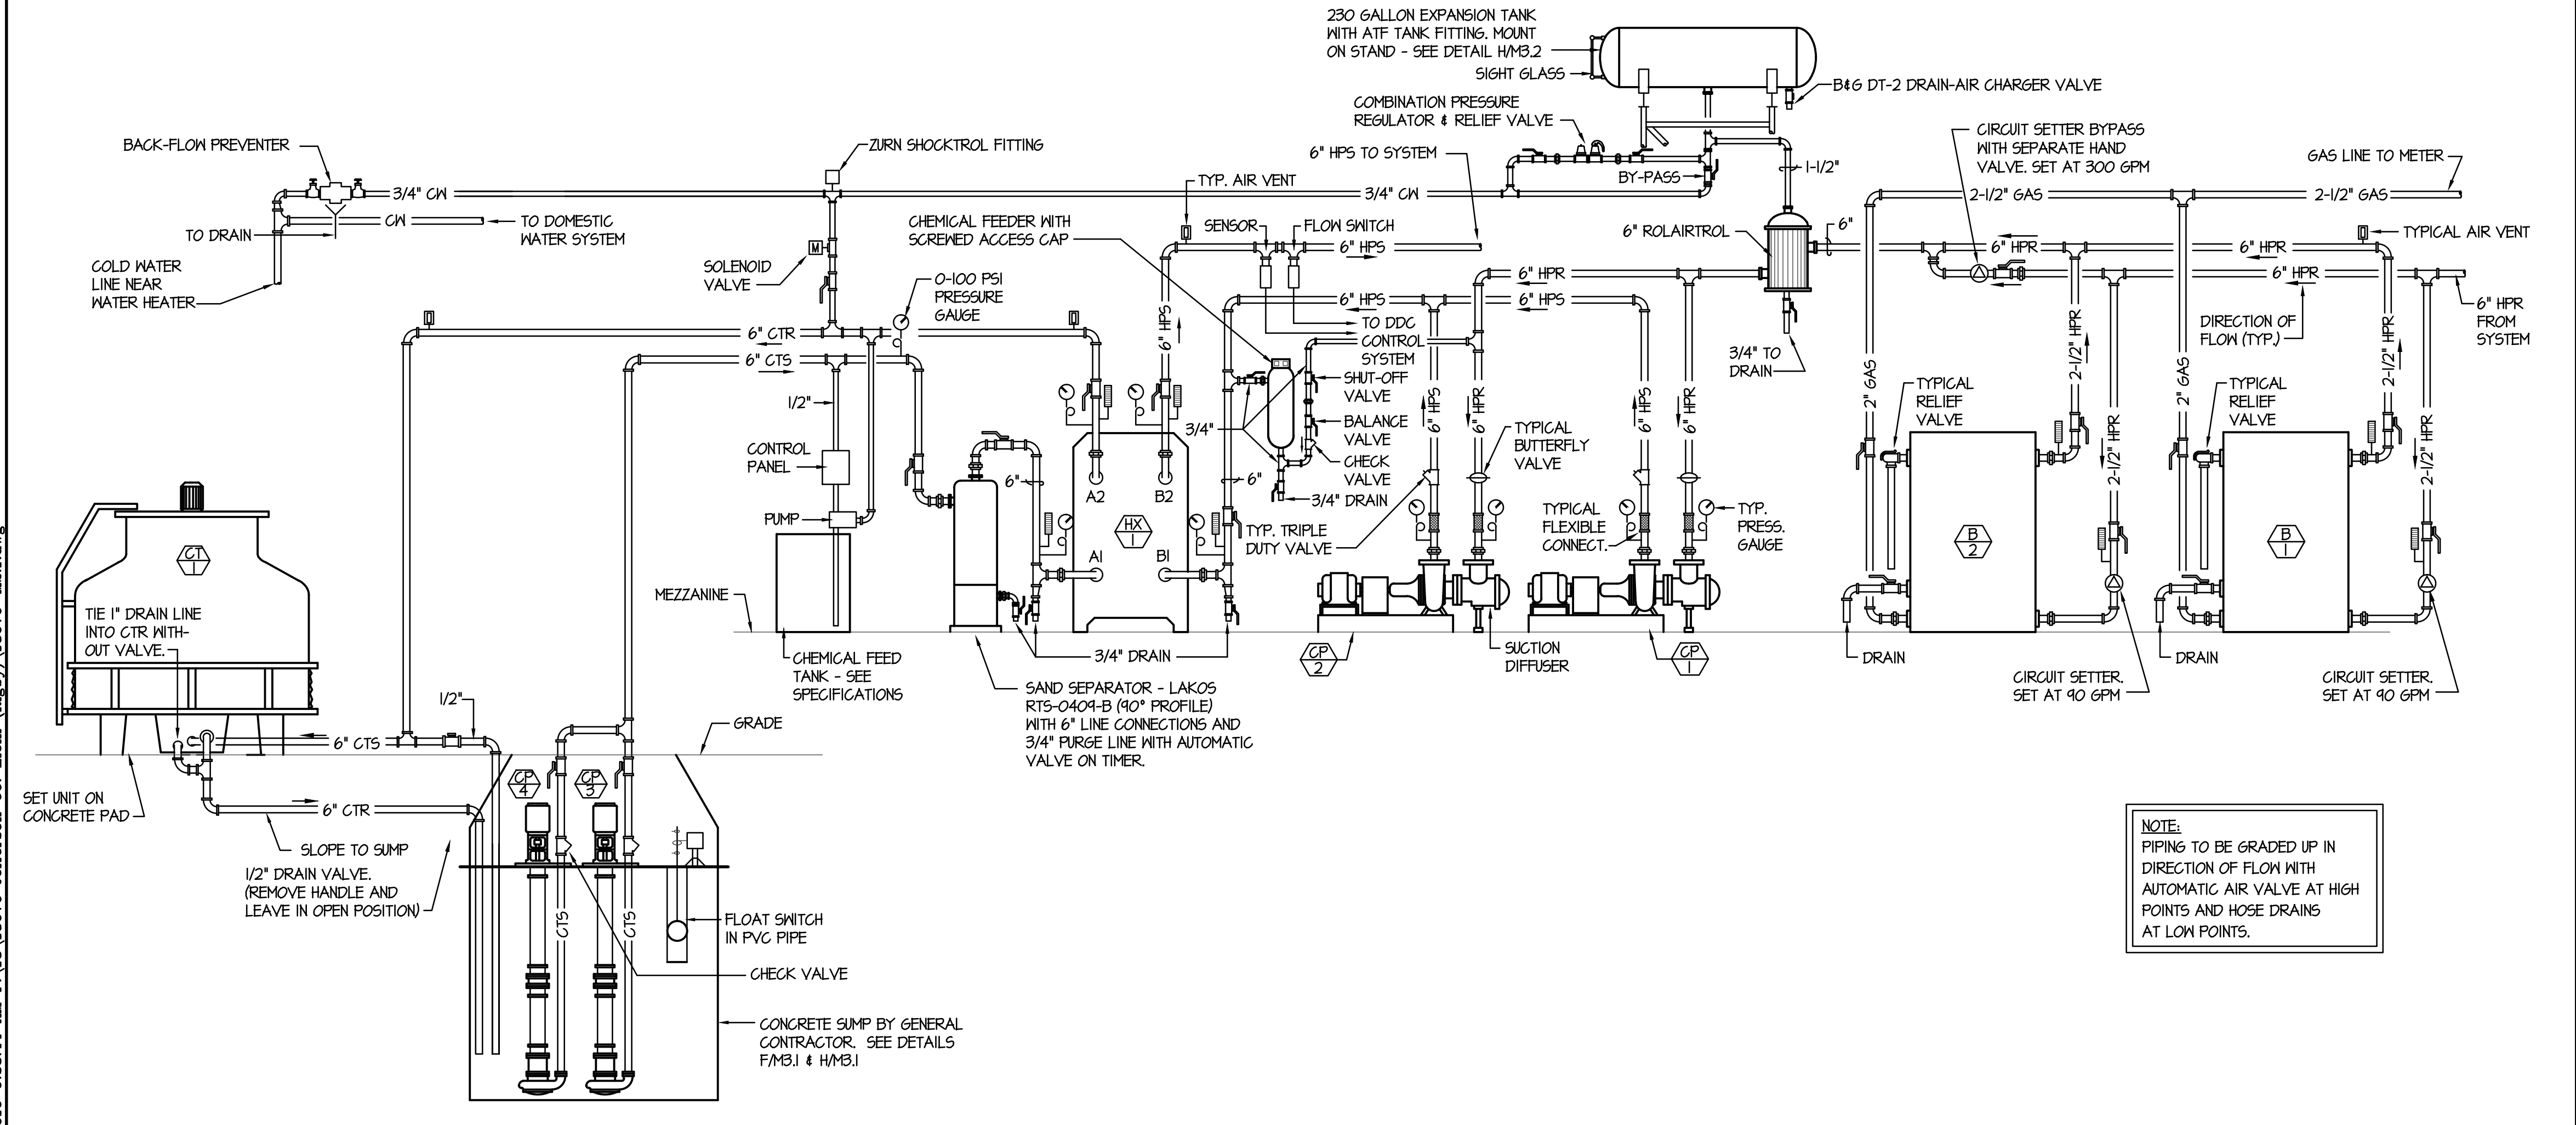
230 GALLON EXPANSION TANK WITH ATF TANK FITTING. MOUNT ON STAND - SEE DETAIL H/M3.2

SIGHT GLASS

B&G DT-2 DRAIN-AIR CHARGER VALVE

COMBINATION PRESSURE REGULATOR & RELIEF VALVE

BACK-FLOW PREVENTER

ZURN SHOCKTROL FITTING

6" HPS TO SYSTEM

CIRCUIT SETTER BYPASS WITH SEPARATE HAND VALVE. SET AT 300 GPM

GAS LINE TO METER

3/4" CW

TYP. AIR VENT

3/4" CW

BY-PASS

1-1/2"

2-1/2" GAS

2-1/2" GAS

TO DRAIN

CW

TO DOMESTIC WATER SYSTEM

CHEMICAL FEEDER WITH SCREWED ACCESS CAP

SENSOR

FLOW SWITCH

6" HPS

6" ROLAIRTROL

6"

6" HPR

6" HPR

TYPICAL AIR VENT

COLD WATER LINE NEAR WATER HEATER

SOLENOID VALVE

M

0-100 PSI PRESSURE GAUGE

6" HPR

6" HPR

6" HPS

6" HPS

TO DDC CONTROL SYSTEM

DIRECTION OF FLOW (TYP.)

6" HPR FROM SYSTEM

6" CTR

6" CTS

6" HPS

3/4" TO DRAIN

SHUT-OFF VALVE

1/2"

BALANCE VALVE

2" GAS

TYPICAL RELIEF VALVE

2-1/2" HPR

2" GAS

TYPICAL RELIEF VALVE

2-1/2" HPR

3/4"

6" HPS

6" HPR

TYPICAL BUTTERFLY VALVE

6" HPS

6" HPR

CONTROL PANEL

CHECK VALVE

6"

6"

3/4" DRAIN

A2

B2

2-1/2" HPR

2-1/2" HPR

HX 1

TYP. TRIPLE DUTY VALVE

TYPICAL FLEXIBLE CONNECT.

TYP. PRESS. GAUGE

PUMP

A1

B1

B 2

B 1

CT 1

MEZZANINE

TIE 1" DRAIN LINE INTO CTR WITHOUT VALVE.

CHEMICAL FEED TANK - SEE SPECIFICATIONS

3/4" DRAIN

CP 2

SUCTION DIFFUSER

CP 1

DRAIN

CIRCUIT SETTER. SET AT 90 GPM

DRAIN

CIRCUIT SETTER. SET AT 90 GPM

SAND SEPARATOR - LAKOS RTS-0409-B (90° PROFILE) WITH 6" LINE CONNECTIONS AND 3/4" PURGE LINE WITH AUTOMATIC VALVE ON TIMER.

1/2"

GRADE

6" CTS

CP 4

CP 3

SET UNIT ON CONCRETE PAD

6" CTR

SLOPE TO SUMP

1/2" DRAIN VALVE. (REMOVE HANDLE AND LEAVE IN OPEN POSITION)

CTS

CTS

FLOAT SWITCH IN PVC PIPE

CHECK VALVE

CONCRETE SUMP BY GENERAL CONTRACTOR. SEE DETAILS F/M3.1 & H/M3.1

NOTE:
PIPING TO BE GRADED UP IN DIRECTION OF FLOW WITH AUTOMATIC AIR VALVE AT HIGH POINTS AND HOSE DRAINS AT LOW POINTS.